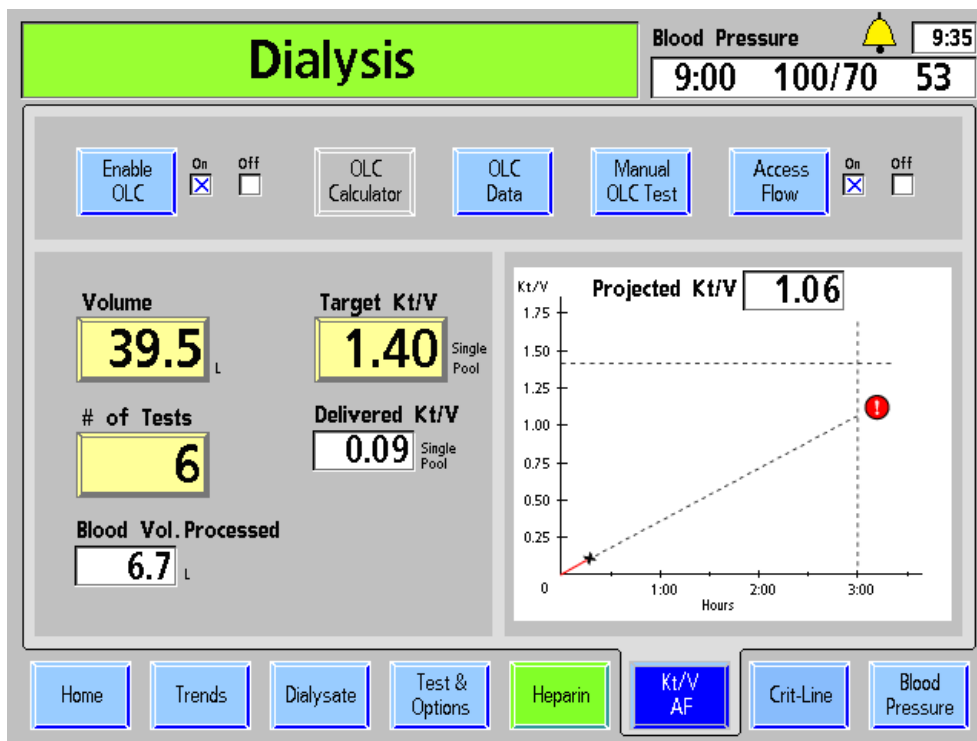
Dialysis

Blood Pressure

9:35

9:00 100/70 53

Enable OLC

On
☒

Off
☐

OLC Calculator

OLC Data

Manual OLC Test

Access Flow

On
☒

Off
☐

Volume

39.5 L

Target Kt/V

1.40 Single Pool

# of Tests

6

Delivered Kt/V

0.09 Single Pool

Blood Vol. Processed

6.7 L

Kt/V

Projected Kt/V 1.06

1.75
1.50
1.25
1.00
0.75
0.50
0.25
0

1:00
2:00
3:00
Hours

!

Home

Trends

Dialysate

Test & Options

Heparin

Kt/V AF

Crit-Line

Blood Pressure